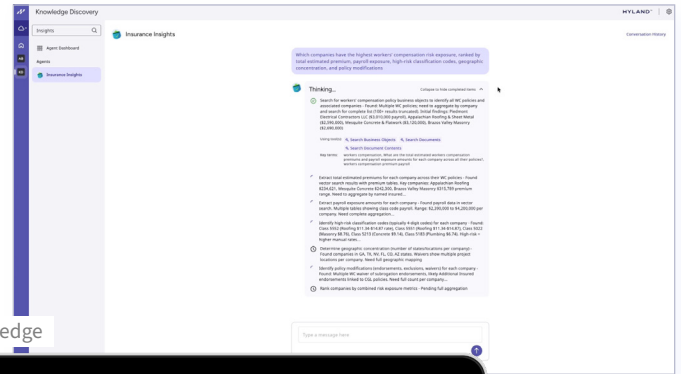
Knowledge Discovery

HYLAND

Insights

Agent Dashboard

Agents

Insurance Insights

Insurance Insights

Conversation History

Which companies have the highest workers' compensation risk exposure, ranked by total estimated premium, payroll exposure, high-risk classification codes, geographic concentration, and policy modifications

Thinking...

Collapse to hide completed tasks

Search for workers' compensation policy business objects to identify all WC policies and associated companies - Found: Multiple WC policies; need to aggregate by company and search for complete list (100+ results truncated). Initial Findings: Piedmont Electrical Contractors LLC ($3,015,000 payroll), Appalachian Roofing & Sheet Metal ($2,590,000), Mesquite Concrete & Flatwork ($3,120,000), Brazos Valley Masonry ($2,690,000)

Calling tool(s): Search Business Objects Search Documents

Search Document Contents

Key tab(s): workers compensation; What are the total estimated workers compensation premiums and payroll exposure amounts for each company across all their policies; workers compensation premium payroll

Extract total estimated premiums for each company across their WC policies - Found vector search results with premium tables. Key companies: Appalachian Roofing ($234,621, Mesquite Concrete $242,300, Brazos Valley Masonry $515,789 premium range. Need to aggregate by named insured...

Extract payroll exposure amounts for each company - Found payroll data in vector search. Multiple tables showing class code payroll. Range: $2,290,000 to $4,200,000 per company. Need complete aggregation...

Identify high-risk classification codes (typically 4-digit codes) for each company - Found: Class 5552 (Roofing $11.34-$14.87 rate), Class 5551 (Roofing $11.34-$14.87), Class 5022 (Masonry $8.76), Class 5213 (Concrete $9.14), Class 5183 (Plumbing $6.74). High risk = higher manual rates...

Determine geographic concentration (number of states/locations per company) - Found companies in GA, TN, NC, FL, CO, AZ states. Waivers show multiple project locations per company. Need full geographic mapping.

Identify policy modifications (endorsements, exclusions, waivers) for each company - Found: Multiple WC waiver of subrogation endorsements. Many Additional Insured endorsements linked to CGL policies. Need full count per company...

Rank companies by combined risk exposure metrics - Pending full aggregation

Type a message here

edge